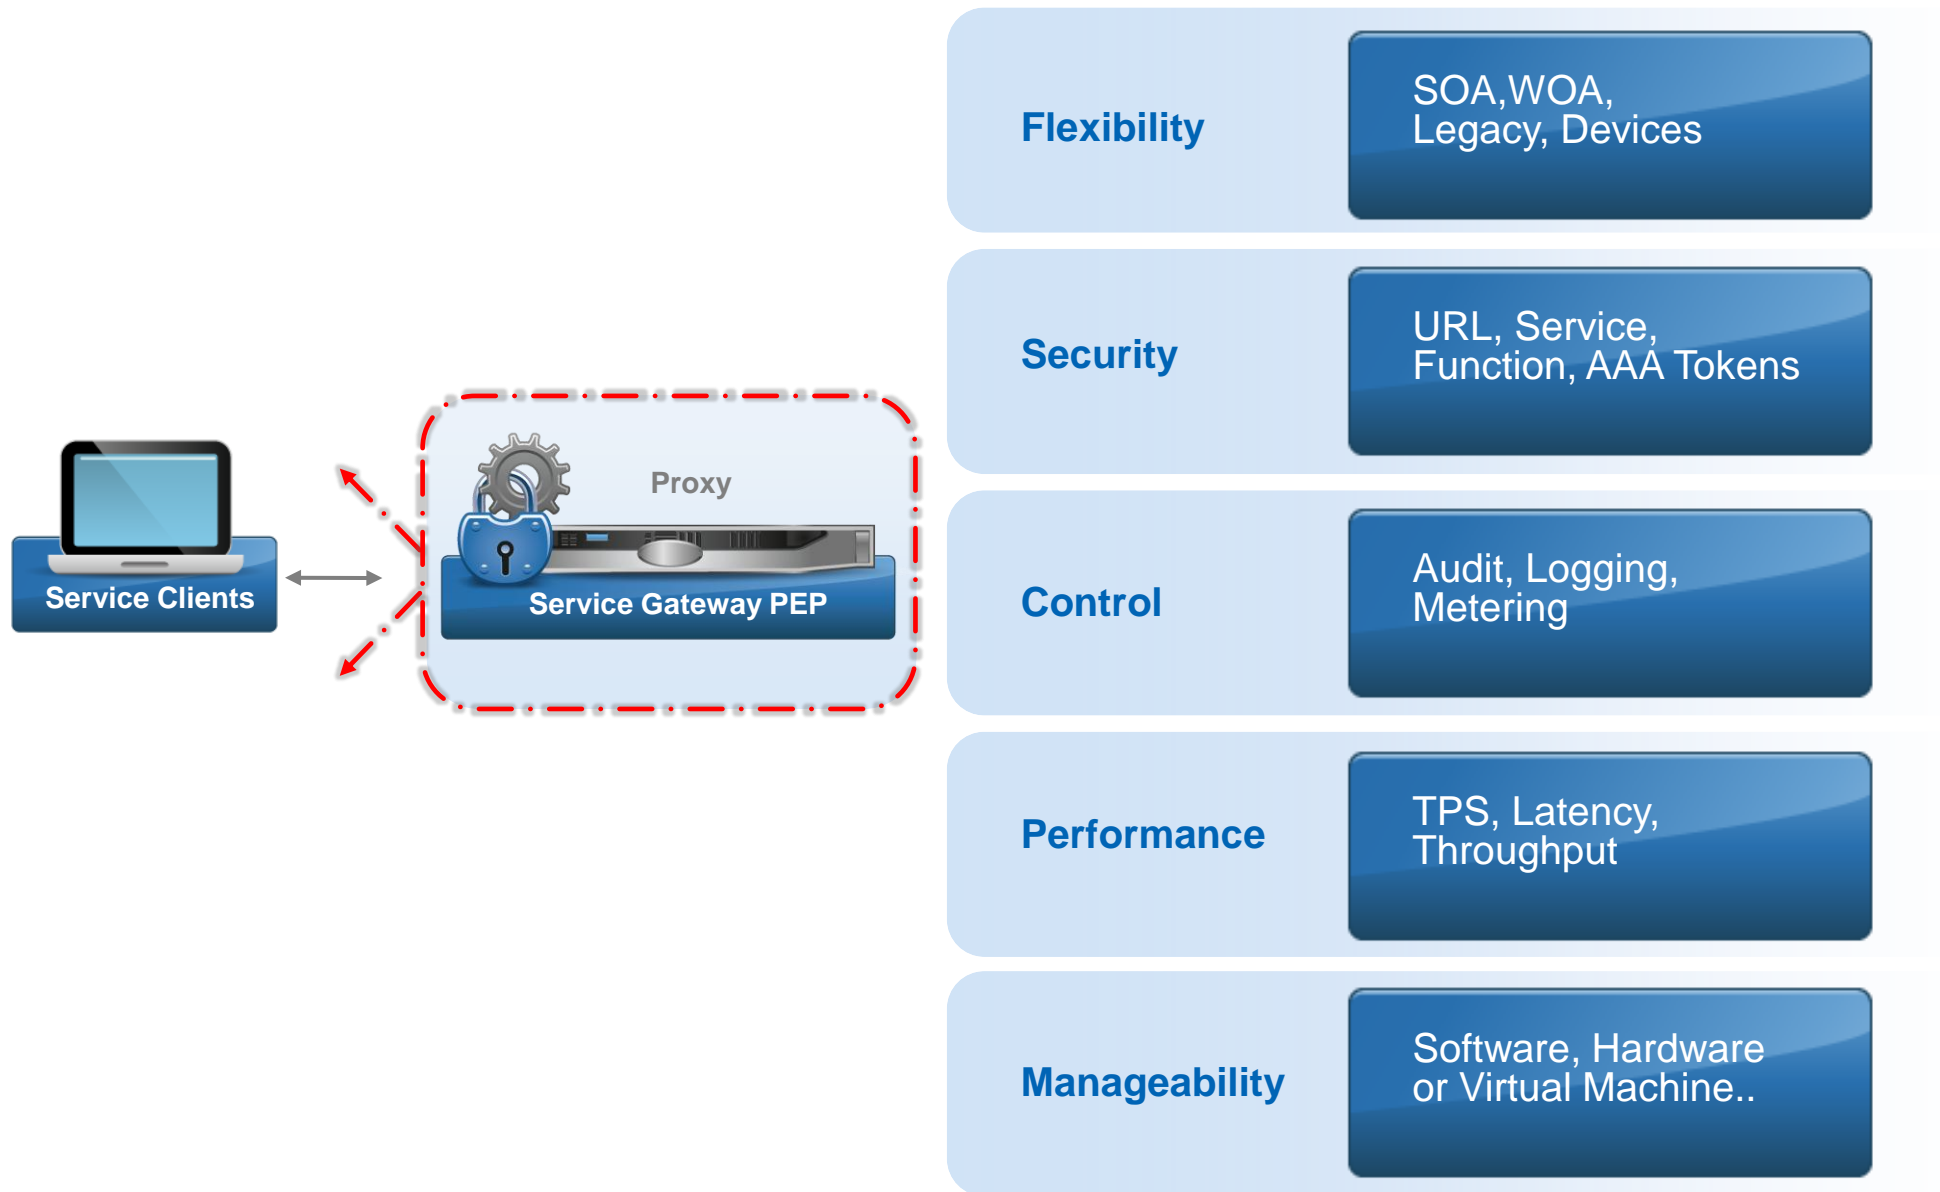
Service Clients

Proxy

Service Gateway PEP

Flexibility

SOA,WOA, Legacy, Devices

Security

URL, Service, Function, AAA Tokens

Control

Audit, Logging, Metering

Performance

TPS, Latency, Throughput

Manageability

Software, Hardware or Virtual Machine..